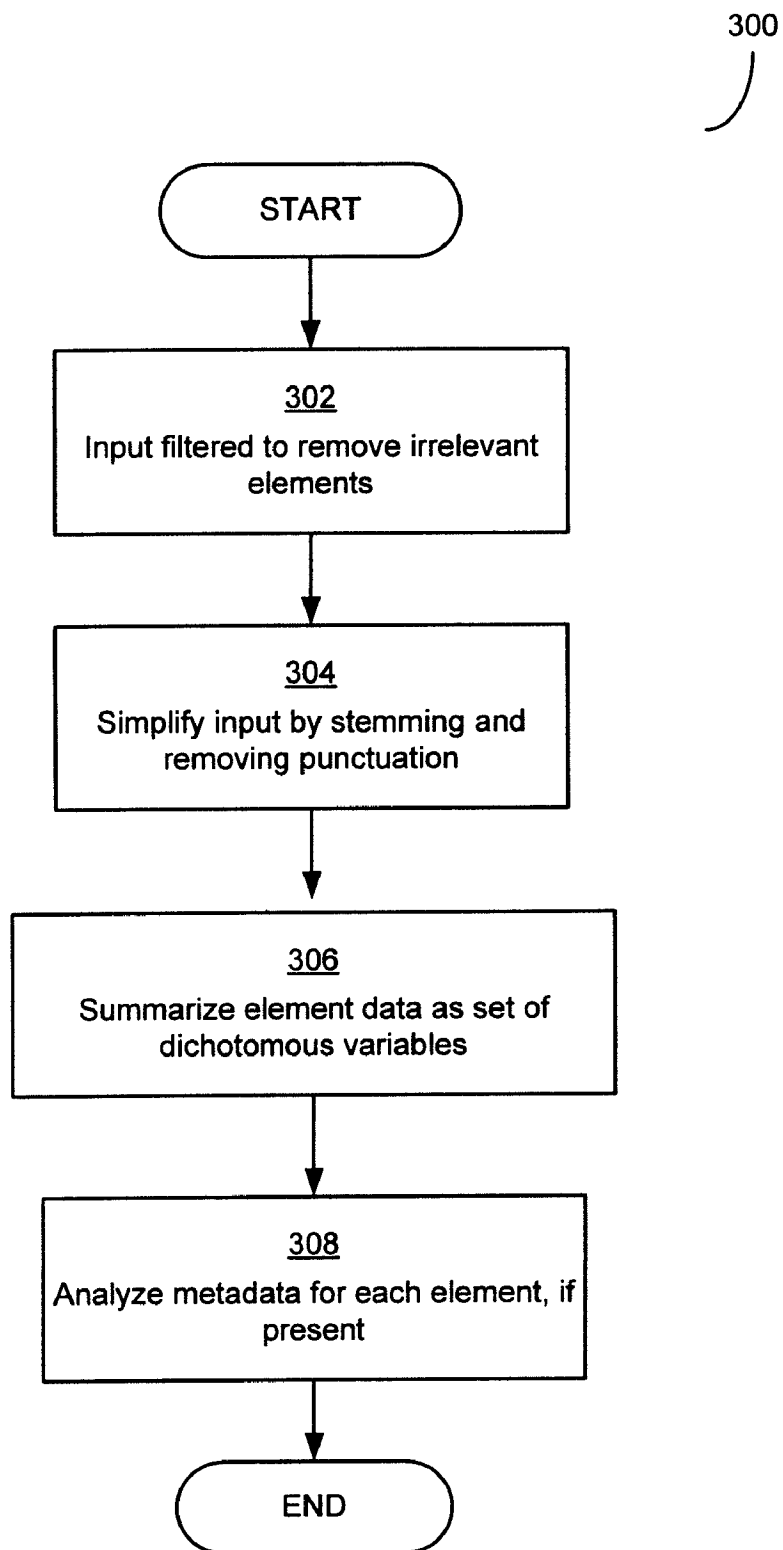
300

START

302
Input filtered to remove irrelevant elements

304
Simplify input by stemming and removing punctuation

306
Summarize element data as set of dichotomous variables

308
Analyze metadata for each element, if present

END